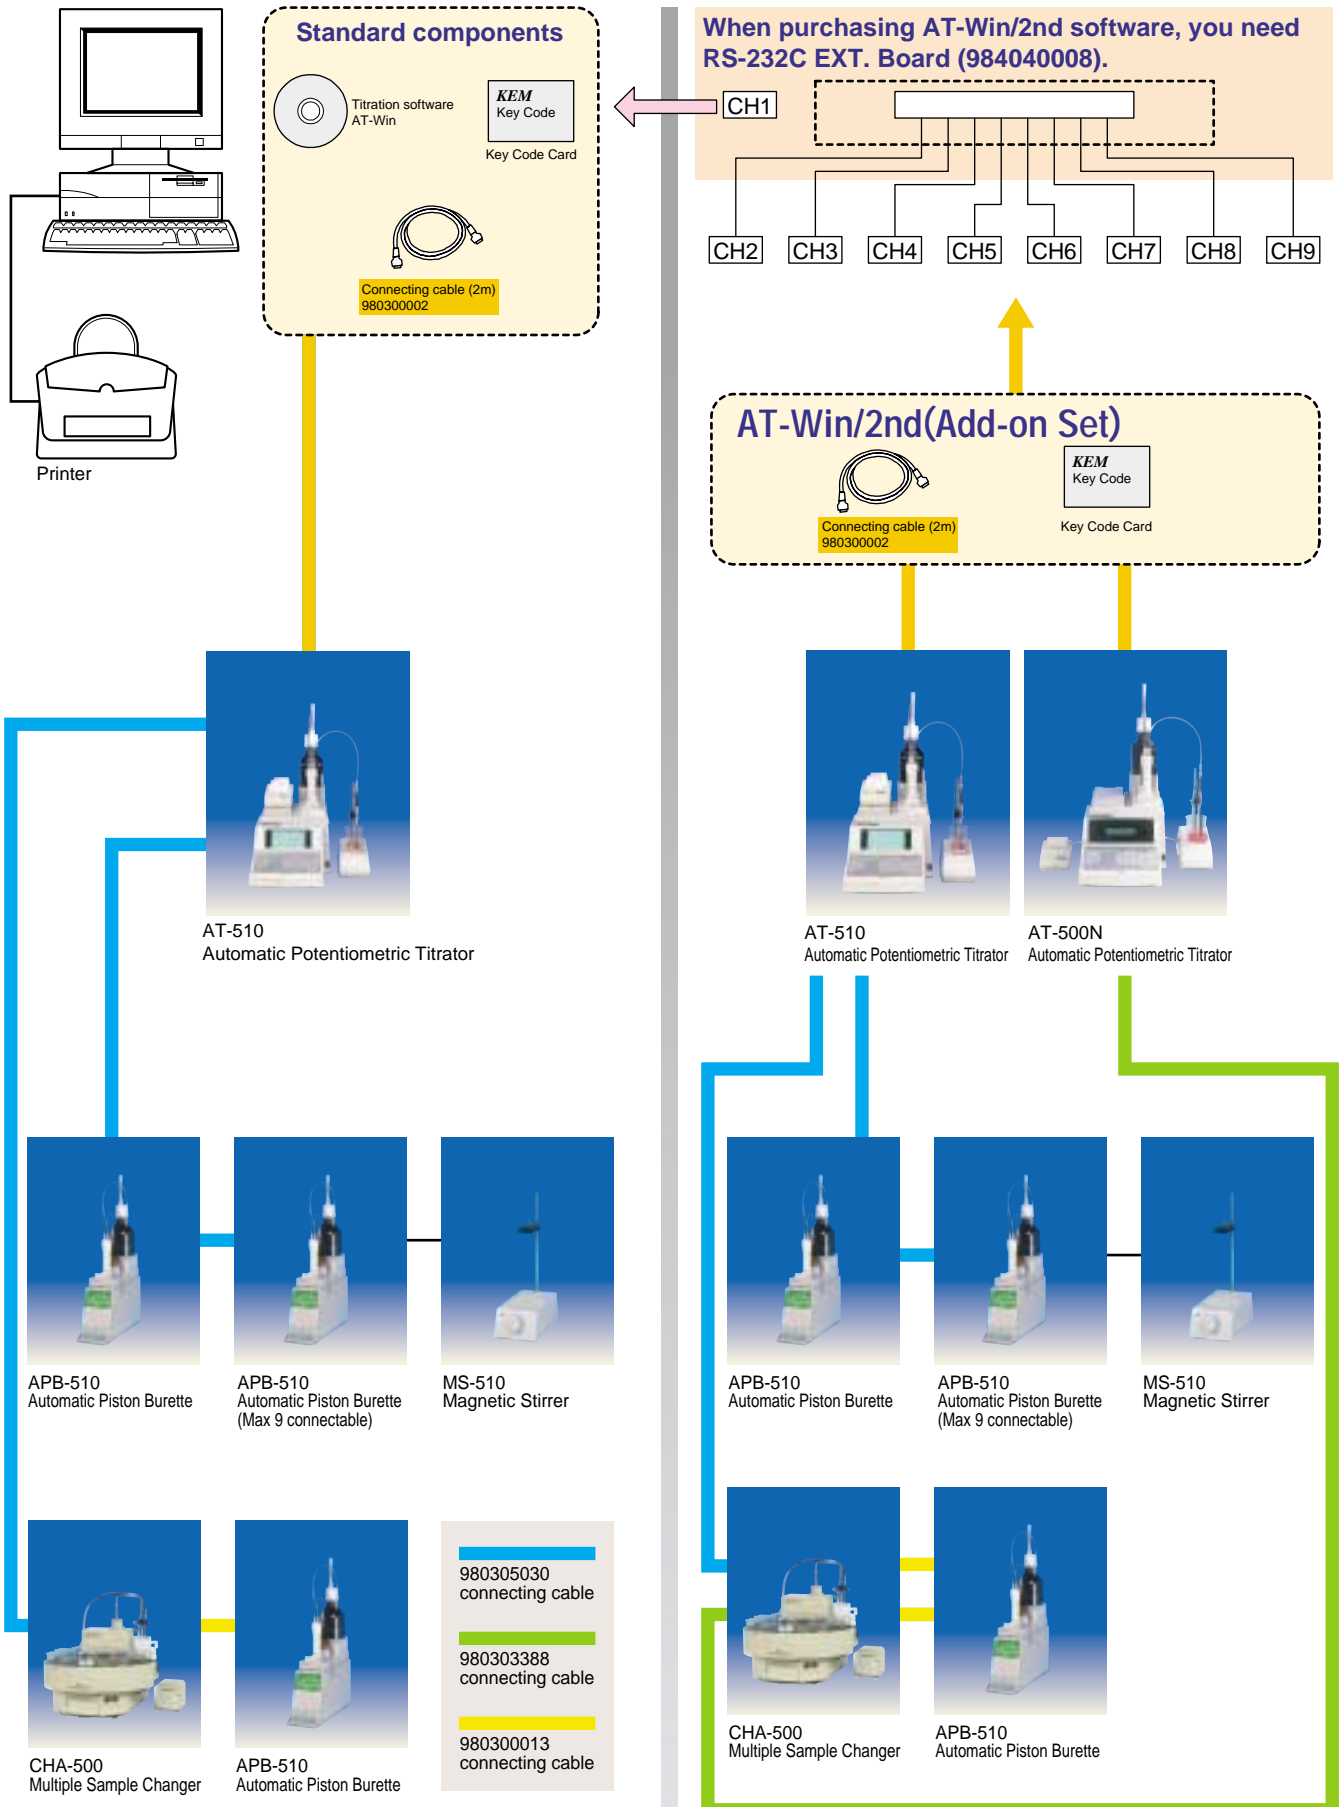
Standard components

Titration software AT-Win

KEM Key Code

Key Code Card

Connecting cable (2m) 980300002

Printer

When purchasing AT-Win/2nd software, you need RS-232C EXT. Board (984040008).

CH1

CH2 CH3 CH4 CH5 CH6 CH7 CH8 CH9

AT-Win/2nd(Add-on Set)

Connecting cable (2m) 980300002

KEM Key Code

Key Code Card

AT-510
Automatic Potentiometric Titrator

AT-510
Automatic Potentiometric Titrator

AT-500N
Automatic Potentiometric Titrator

APB-510
Automatic Piston Burette

APB-510
Automatic Piston Burette
(Max 9 connectable)

MS-510
Magnetic Stirrer

APB-510
Automatic Piston Burette

APB-510
Automatic Piston Burette
(Max 9 connectable)

MS-510
Magnetic Stirrer

CHA-500
Multiple Sample Changer

APB-510
Automatic Piston Burette

980305030
connecting cable

980303388
connecting cable

980300013
connecting cable

CHA-500
Multiple Sample Changer

APB-510
Automatic Piston Burette